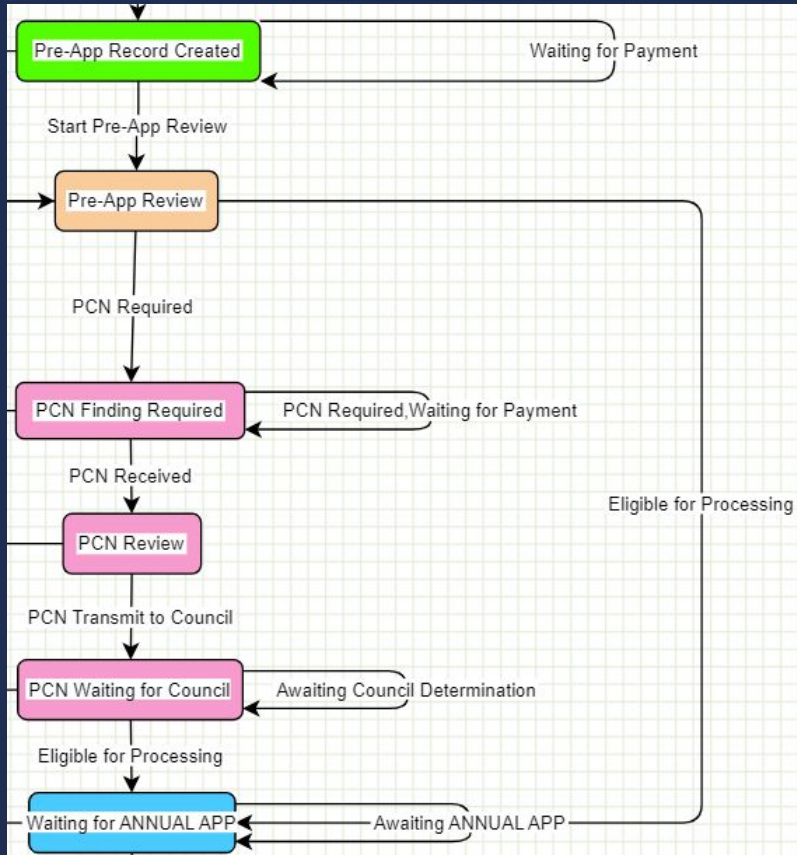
Pre-App Record Created

Waiting for Payment

Start Pre-App Review

Pre-App Review

PCN Required

PCN Finding Required

PCN Required,Waiting for Payment

PCN Received

Eligible for Processing

PCN Review

PCN Transmit to Council

PCN Waiting for Council

Awaiting Council Determination

Eligible for Processing

Waiting for ANNUAL APP

Awaiting ANNUAL APP